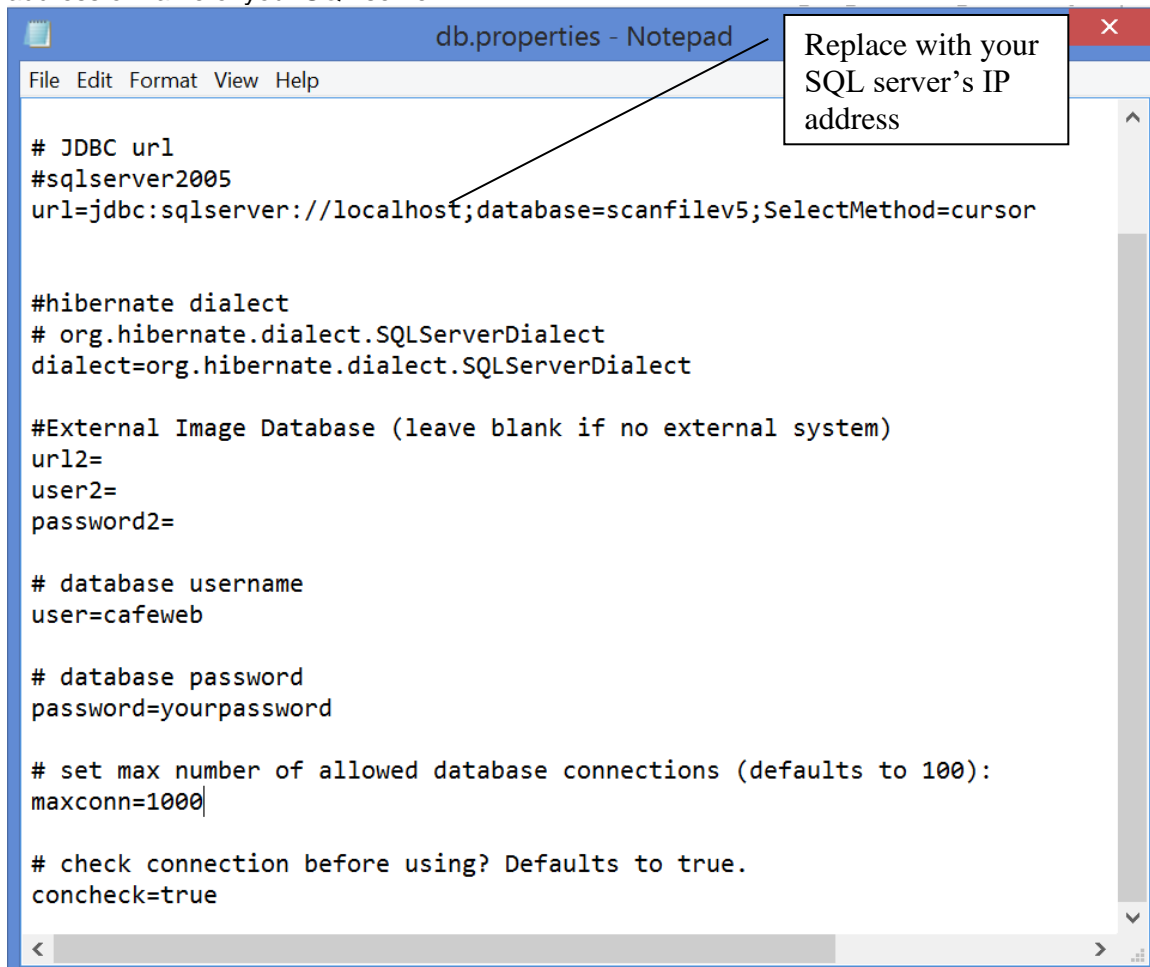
db.properties - Notepad

Replace with your SQL server's IP address

File Edit Format View Help

# JDBC url
#sqlserver2005
url=jdbc:sqlserver://localhost;database=scanfilev5;SelectMethod=cursor

#hibernate dialect
# org.hibernate.dialect.SQLServerDialect
dialect=org.hibernate.dialect.SQLServerDialect

#External Image Database (leave blank if no external system)
url2=
user2=
password2=

# database username
user=cafeweb

# database password
password=yourpassword

# set max number of allowed database connections (defaults to 100):
maxconn=1000

# check connection before using? Defaults to true.
concheck=true